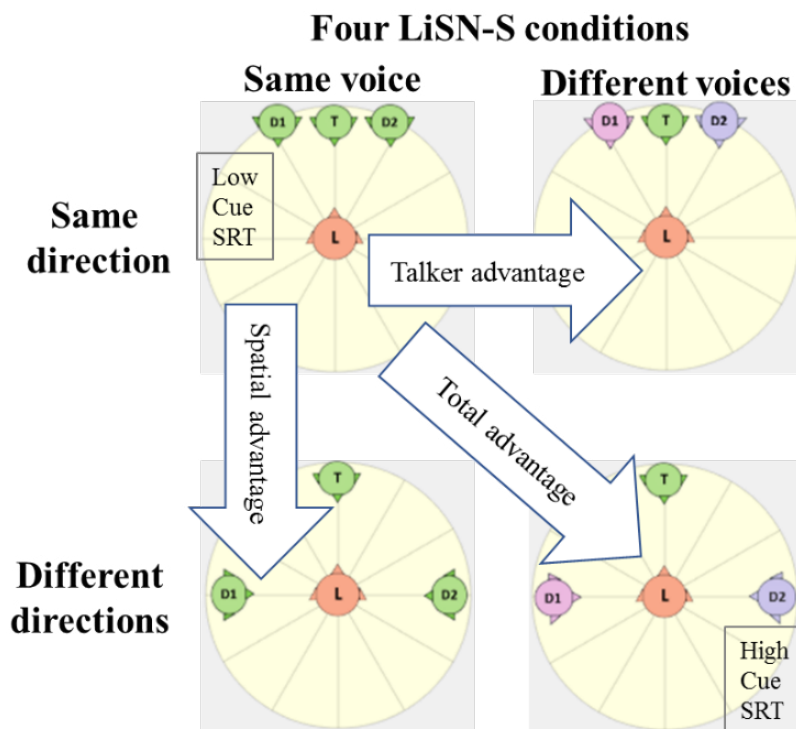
Four LiSN-S conditions

Same voice

Different voices

D1 T D2

D1 T D2

Low Cue SRT

Same direction

L

Talker advantage

L

Spatial advantage

Total advantage

T

T

Different directions

D1 L D2

D1 L D2

High Cue SRT